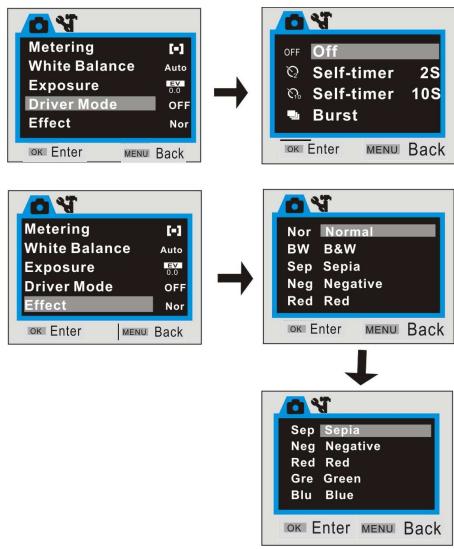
Metering [•]
White Balance Auto
Exposure EV 0.0
Driver Mode OFF
Effect Nor
OK Enter MENU Back

OFF Off
Self-timer 2S
Self-timer 10S
Burst
OK Enter MENU Back

Metering [•]
White Balance Auto
Exposure EV 0.0
Driver Mode OFF
Effect Nor
OK Enter MENU Back

Nor Normal
BW B&W
Sep Sepia
Neg Negative
Red Red
OK Enter MENU Back

Sep Sepia
Neg Negative
Red Red
Gre Green
Blu Blue
OK Enter MENU Back